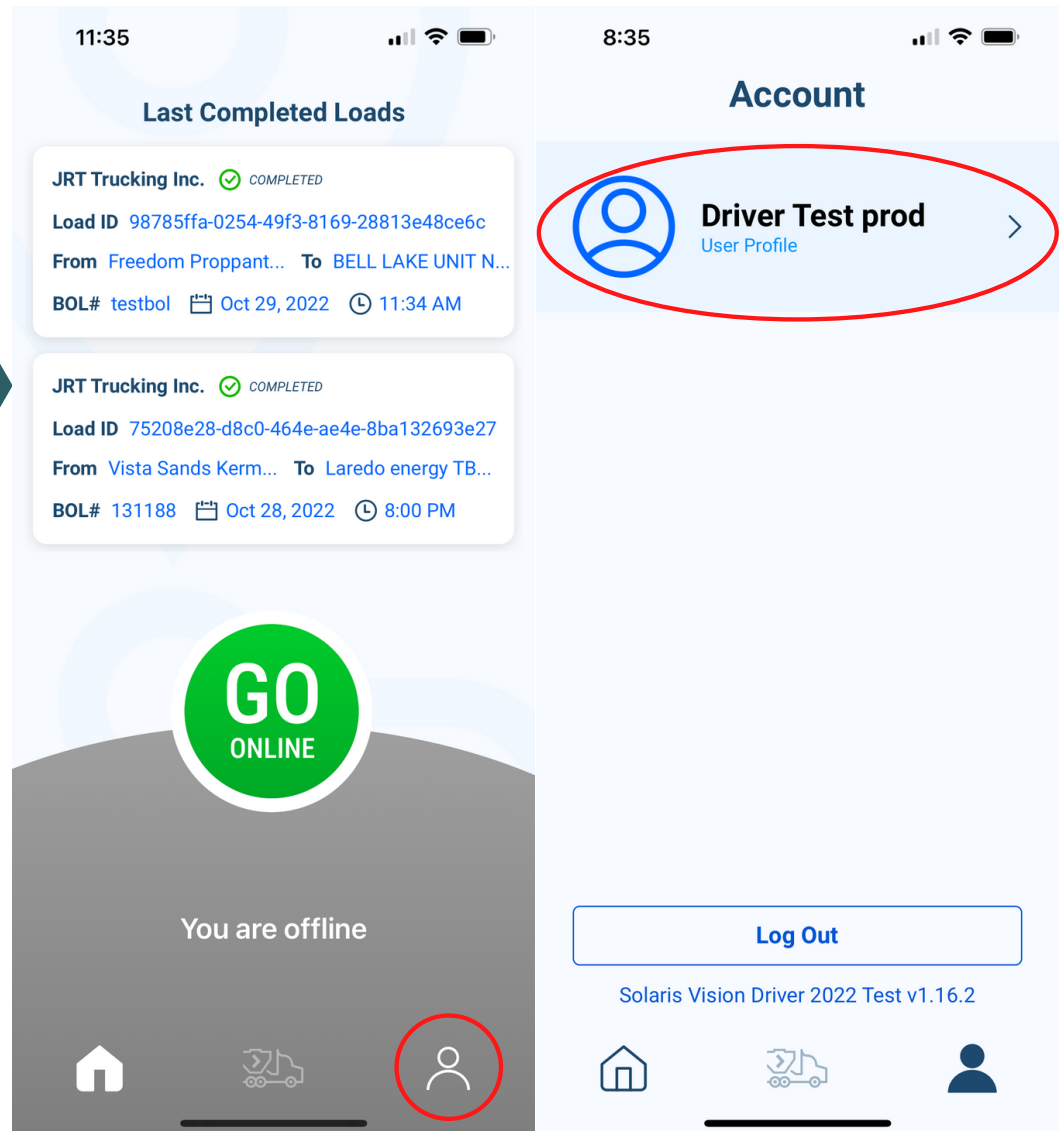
11:35

Last Completed Loads

JRT Trucking Inc. COMPLETED
Load ID 98785ffa-0254-49f3-8169-28813e48ce6c
From Freedom Proppant... To BELL LAKE UNIT N...
BOL# testbol Oct 29, 2022 11:34 AM

JRT Trucking Inc. COMPLETED
Load ID 75208e28-d8c0-464e-ae4e-8ba132693e27
From Vista Sands Kerm... To Laredo energy TB...
BOL# 131188 Oct 28, 2022 8:00 PM

GO
ONLINE

You are offline

8:35

Account

Driver Test prod
User Profile

Log Out

Solaris Vision Driver 2022 Test v1.16.2